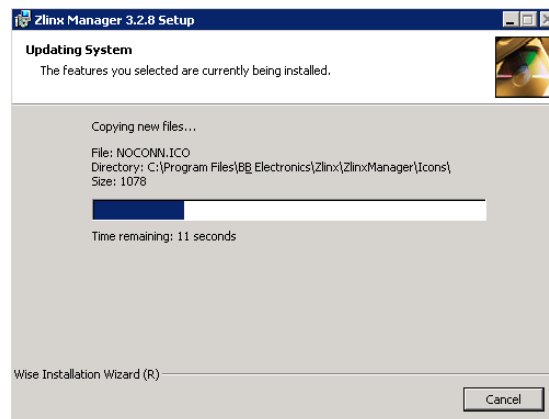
Zlinx Manager 3.2.8 Setup

Updating System

The features you selected are currently being installed.

Copying new files...

File: NOCONN.ICO
Directory: C:\Program Files\BB Electronics\Zlinx\ZlinxManager\Icons\
Size: 1078

Time remaining: 11 seconds

Wise Installation Wizard (R)

Cancel